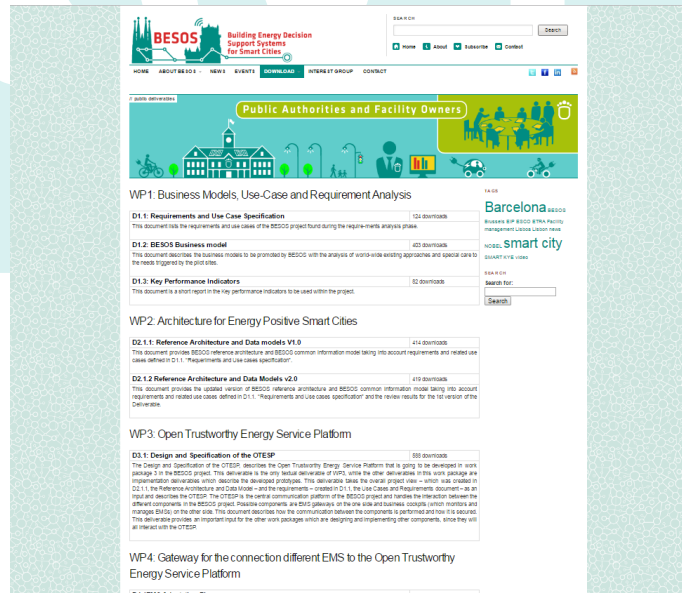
BESOS Building Energy Decision Support Systems for Smart Cities

SEARCH

Search

Home About Subscribe Contact

HOME ABOUT BESOS NEWS EVENTS DOWNLOAD INTEREST GROUP CONTACT

// public deliverables

Public Authorities and Facility Owners

WP1: Business Models, Use-Case and Requirement Analysis

| D1.1: Requirements and Use Case Specification | 124 downloads |
|---|---|
| This document lists the requirements and use cases of the BESOS project found during the require-ments analysis phase. | |

| D1.2: BESOS Business model | 403 downloads |
|---|---|
| This document describes the business models to be promoted by BESOS with the analysis of world-wide existing approaches and special care to the needs triggered by the pilot sites. | |

| D1.3: Key Performance Indicators | 82 downloads |
|---|---|
| This document is a short report in the Key performance indicators to be used within the project. | |

WP2: Architecture for Energy Positive Smart Cities

| D2.1.1: Reference Architecture and Data models V1.0 | 414 downloads |
|---|---|
| This document provides BESOS reference architecture and BESOS common information model taking into account requirements and related use cases defined in D1.1. "Requirements and Use cases specification". | |

| D2.1.2 Reference Architecture and Data Models v2.0 | 419 downloads |
|---|---|
| This document provides the updated version of BESOS reference architecture and BESOS common information model taking into account requirements and related use cases defined in D1.1. "Requirements and Use cases specification" and the review results for the 1st version of the Deliverable. | |

WP3: Open Trustworthy Energy Service Platform

| D3.1: Design and Specification of the OTESP | 588 downloads |
|---|---|
| The Design and Specification of the OTESP describes the Open Trustworthy Energy Service Platform that is going to be developed in work package 3 in the BESOS project. This deliverable is the only textual deliverable of WP3, while the other deliverables in this work package are implementation deliverables which describe the developed prototypes. This deliverable takes the overall project view – which was created in D2.1.1, the Reference Architecture and Data Model – and the requirements – created in D1.1, the Use Cases and Requirements document – as an input and describes the OTESP. The OTESP is the central communication platform of the BESOS project and handles the interaction between the different components in the BESOS project. Possible components are EMS gateways on the one side and business cockpits (which monitors and manages EMSs) on the other side. This document describes how the communication between the components is performed and how it is secured. This deliverable provides an important input for the other work packages which are designing and implementing other components, since they will all interact with the OTESP. | |

WP4: Gateway for the connection different EMS to the Open Trustworthy Energy Service Platform

TAGS

Barcelona BESOS Brussels BIP ESCO ETRA Facility management Lisbon Lisboa news NOBEL smart city SMART KYE video

SEARCH

Search for:

Search